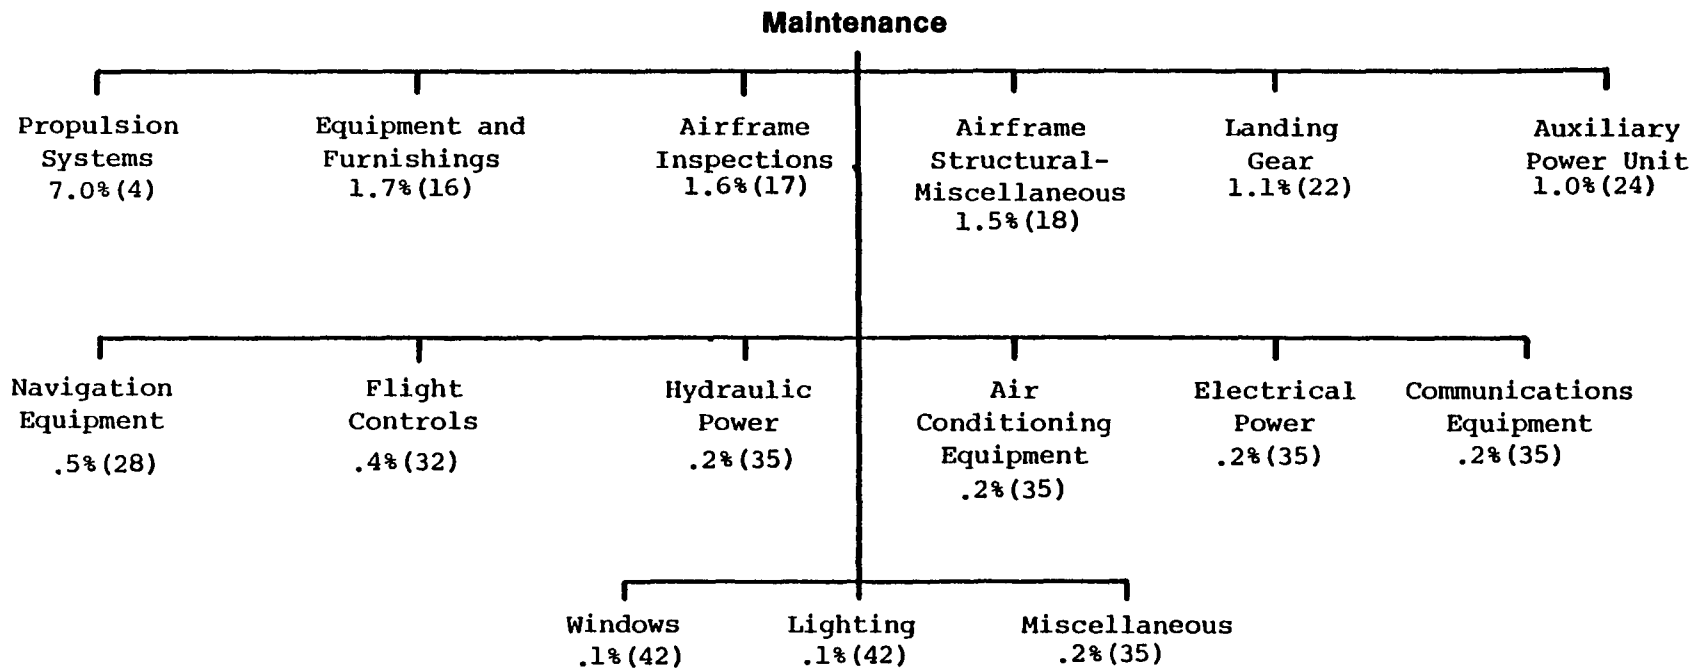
Maintenance

Propulsion Systems
7.0%(4)

Equipment and Furnishings
1.7%(16)

Airframe Inspections
1.6%(17)

Airframe Structural-Miscellaneous
1.5%(18)

Landing Gear
1.1%(22)

Auxiliary Power Unit
1.0%(24)

Navigation Equipment
.5%(28)

Flight Controls
.4%(32)

Hydraulic Power
.2%(35)

Air Conditioning Equipment
.2%(35)

Electrical Power
.2%(35)

Communications Equipment
.2%(35)

Windows
.1%(42)

Lighting
.1%(42)

Miscellaneous
.2%(35)